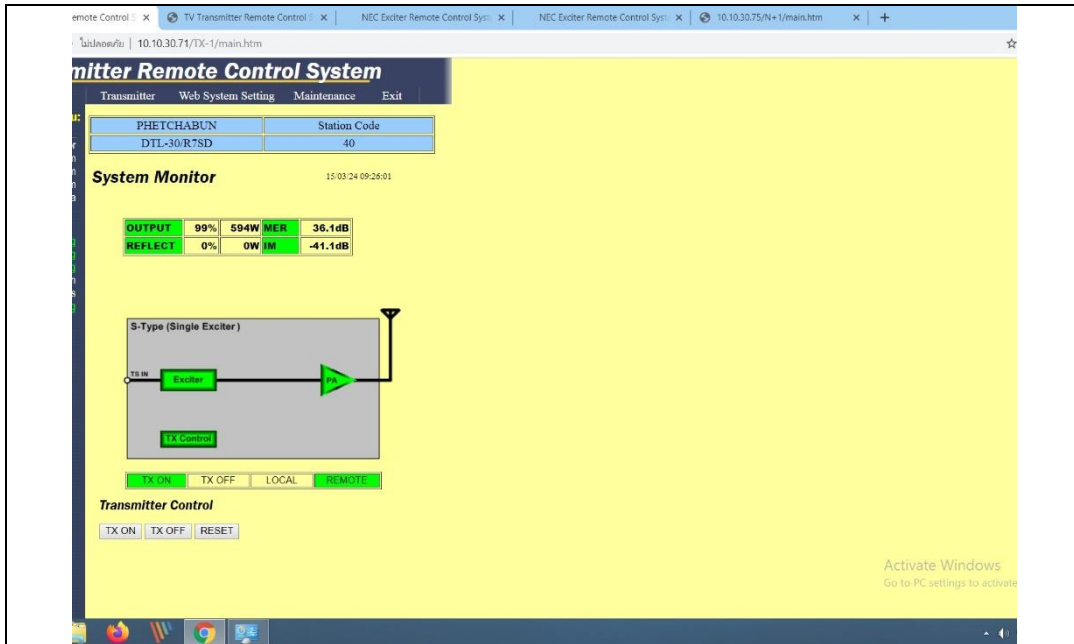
emote Control S × TV Transmitter Remote Control S × NEC Exciter Remote Control Syst × NEC Exciter Remote Control Syst × 10.10.30.75/N+1/main.htm × +

ไม่ปลอดภัย | 10.10.30.71/TX-1/main.htm

mitter Remote Control System

Transmitter Web System Setting Maintenance Exit

| PHETCHABUN | Station Code |
|---|---|
| DTL-30/R7SD | 40 |

System Monitor

15/03/24 09:26:01

| OUTPUT | 99% | 594W | MER | 36.1dB |
|---|---|---|---|---|
| REFLECT | 0% | 0W | IM | -41.1dB |

S-Type (Single Exciter)

TS IN

Exciter

PA

TX Control

TX ON TX OFF LOCAL REMOTE

Transmitter Control

TX ON TX OFF RESET

Activate Windows
Go to PC settings to activate